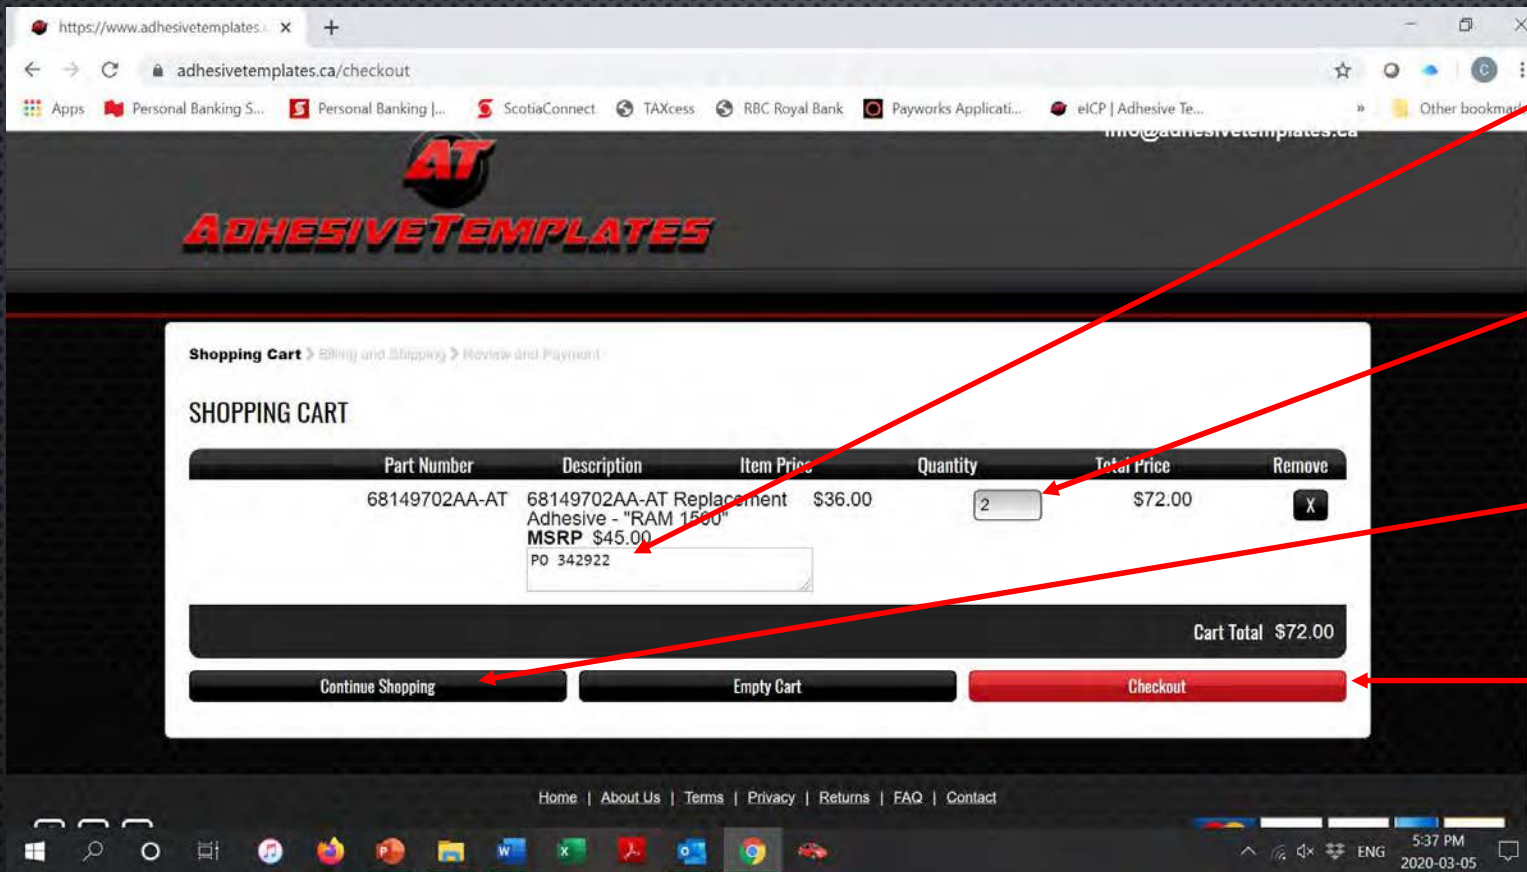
https://www.adhesivetemplates.

adhesivetemplates.ca/checkout

Apps Personal Banking S... Personal Banking |... ScotiaConnect TAXcess RBC Royal Bank Payworks Applicati... eICP | Adhesive Te... » Other bookmarks

info@adhesivetemplates.ca

AT

ADHESIVETEMPLATES

Shopping Cart > Billing and Shipping > Review and Payment

SHOPPING CART

| Part Number | Description | Item Price | Quantity | Total Price | Remove |
|---|---|---|---|---|---|
| 68149702AA-AT | 68149702AA-AT Replacement Adhesive - "RAM 1500" **MSRP** $45.00 PO 342922 | $36.00 | 2 | $72.00 | X |

Cart Total $72.00

Continue Shopping | Empty Cart | Checkout

Home | About Us | Terms | Privacy | Returns | FAQ | Contact

ENG 5:37 PM 2020-03-05